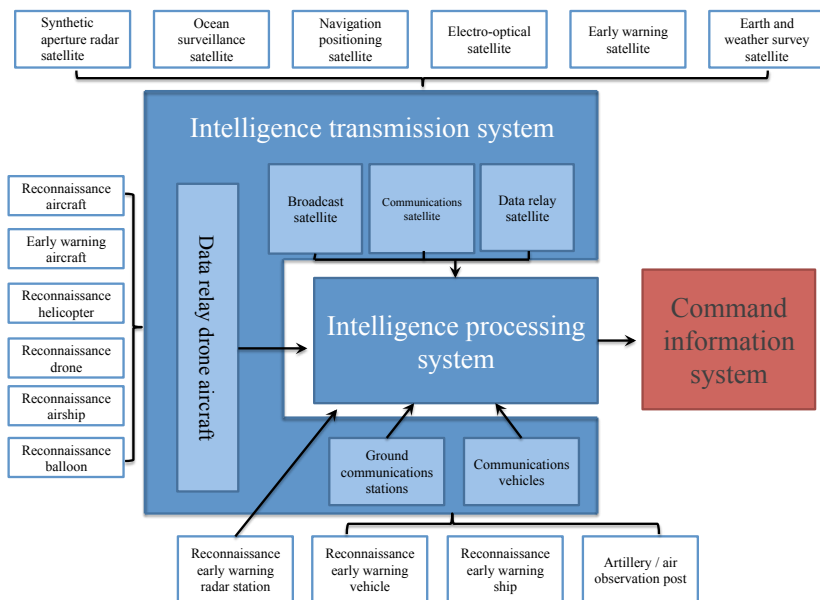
Synthetic aperture radar satellite

Ocean surveillance satellite

Navigation positioning satellite

Electro-optical satellite

Early warning satellite

Earth and weather survey satellite

Intelligence transmission system

Reconnaissance aircraft

Early warning aircraft

Reconnaissance helicopter

Reconnaissance drone

Reconnaissance airship

Reconnaissance balloon

Data relay drone aircraft

Broadcast satellite

Communications satellite

Data relay satellite

Intelligence processing system

Command information system

Ground communications stations

Communications vehicles

Reconnaissance early warning radar station

Reconnaissance early warning vehicle

Reconnaissance early warning ship

Artillery / air observation post